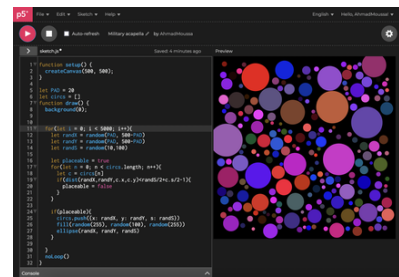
p5* File ▾ Edit ▾ Sketch ▾ Help ▾ English ▾ Hello, AhmedHoussai ▾

Auto-refresh Military acapella by AhmedHoussai

sketch.js* Saved: 4 minutes ago Preview

1 function setup() {
2 createCanvas(500, 500);
3 }
4
5 let PAD = 20
6 let circs = []
7 function draw() {
8 background(0);
9
10
11 for(let i = 0; i < 5000; i++){
12 let randX = random(PAD, 500-PAD)
13 let randY = random(PAD, 500-PAD)
14 let randS = random(10,100)
15
16 let placeable = true
17 for(let c = 0; c < circs.length; c++){
18 let c = circs[n]
19 if(dist(randX,randY,c.x,c.y)<randS/2+c.s/2-1){
20 placeable = false
21 }
22 }
23
24 if(placeable){
25 circs.push({x: randX, y: randY, s: randS})
26 fill(random(255), random(100), random(255))
27 ellipse(randX, randY, randS)
28 }
29
30 }
31 noLoop()
32 }

Console